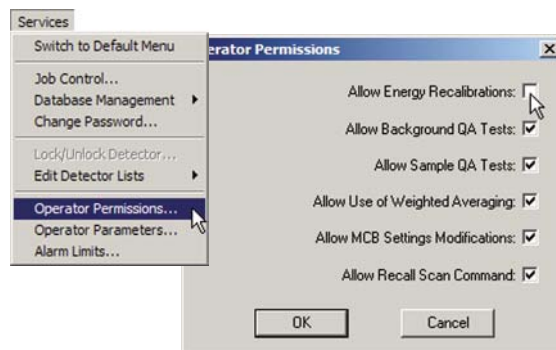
Services

Switch to Default Menu

Job Control...
Database Management
Change Password...

Lock/Unlock Detector...
Edit Detector Lists

Operator Permissions...
Operator Parameters...
Alarm Limits...

erator Permissions

Allow Energy Recalibrations:

Allow Background QA Tests:

Allow Sample QA Tests:

Allow Use of Weighted Averaging:

Allow MCB Settings Modifications:

Allow Recall Scan Command:

OK

Cancel